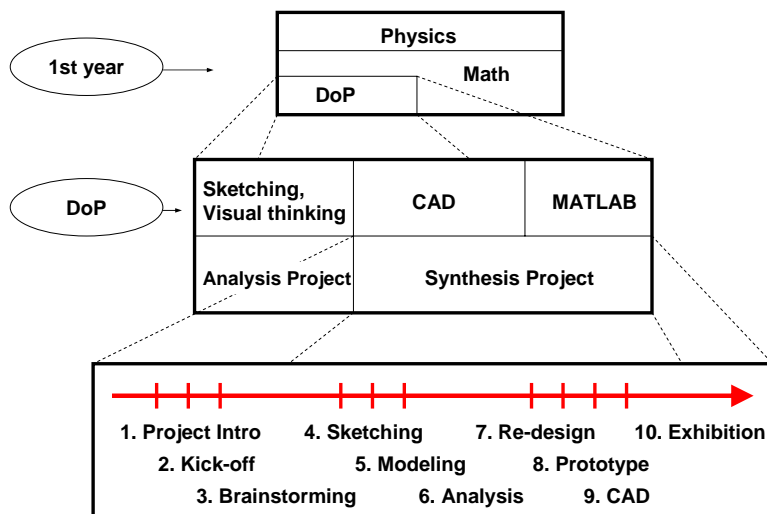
1st year

Physics

Math

DoP

DoP

Sketching, Visual thinking

CAD

MATLAB

Analysis Project

Synthesis Project

1. Project Intro
2. Kick-off
3. Brainstorming
4. Sketching
5. Modeling
6. Analysis
7. Re-design
8. Prototype
9. CAD
10. Exhibition